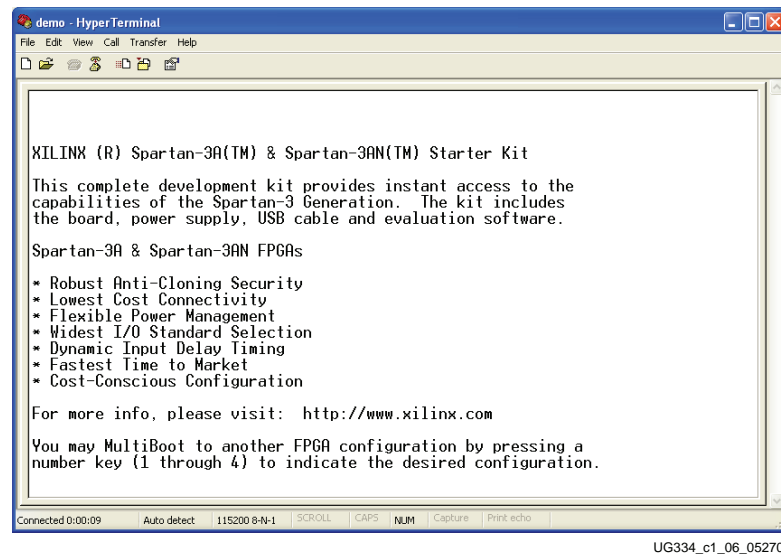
demo - HyperTerminal

File Edit View Call Transfer Help

XILINX (R) Spartan-3A(TM) & Spartan-3AN(TM) Starter Kit

This complete development kit provides instant access to the capabilities of the Spartan-3 Generation. The kit includes the board, power supply, USB cable and evaluation software.

Spartan-3A & Spartan-3AN FPGAs

* Robust Anti-Cloning Security
* Lowest Cost Connectivity
* Flexible Power Management
* Widest I/O Standard Selection
* Dynamic Input Delay Timing
* Fastest Time to Market
* Cost-Conscious Configuration

For more info, please visit: http://www.xilinx.com

You may MultiBoot to another FPGA configuration by pressing a number key (1 through 4) to indicate the desired configuration.

Connected 0:00:09 | Auto detect | 115200 8-N-1 | SCROLL | CAPS | NUM | Capture | Print echo

UG334_c1_06_0527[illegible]